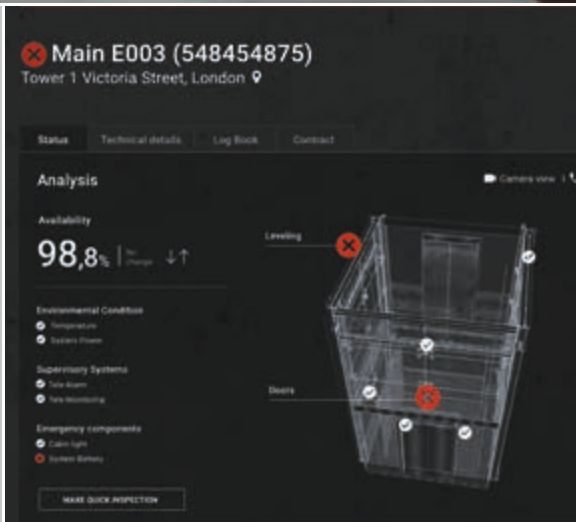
Main E003 (548454875)
Tower 1 Victoria Street, London

Status
Technical details
Log Book
Contract

Analysis

Camera view

Availability

98,8%
No change

Environmental Condition
Temperature
System Power

Supervisory Systems
Tele Alarm
Tele Monitoring

Emergency components
Cabin light
System Battery

MAKE QUICK INSPECTION

Leveling

Doors